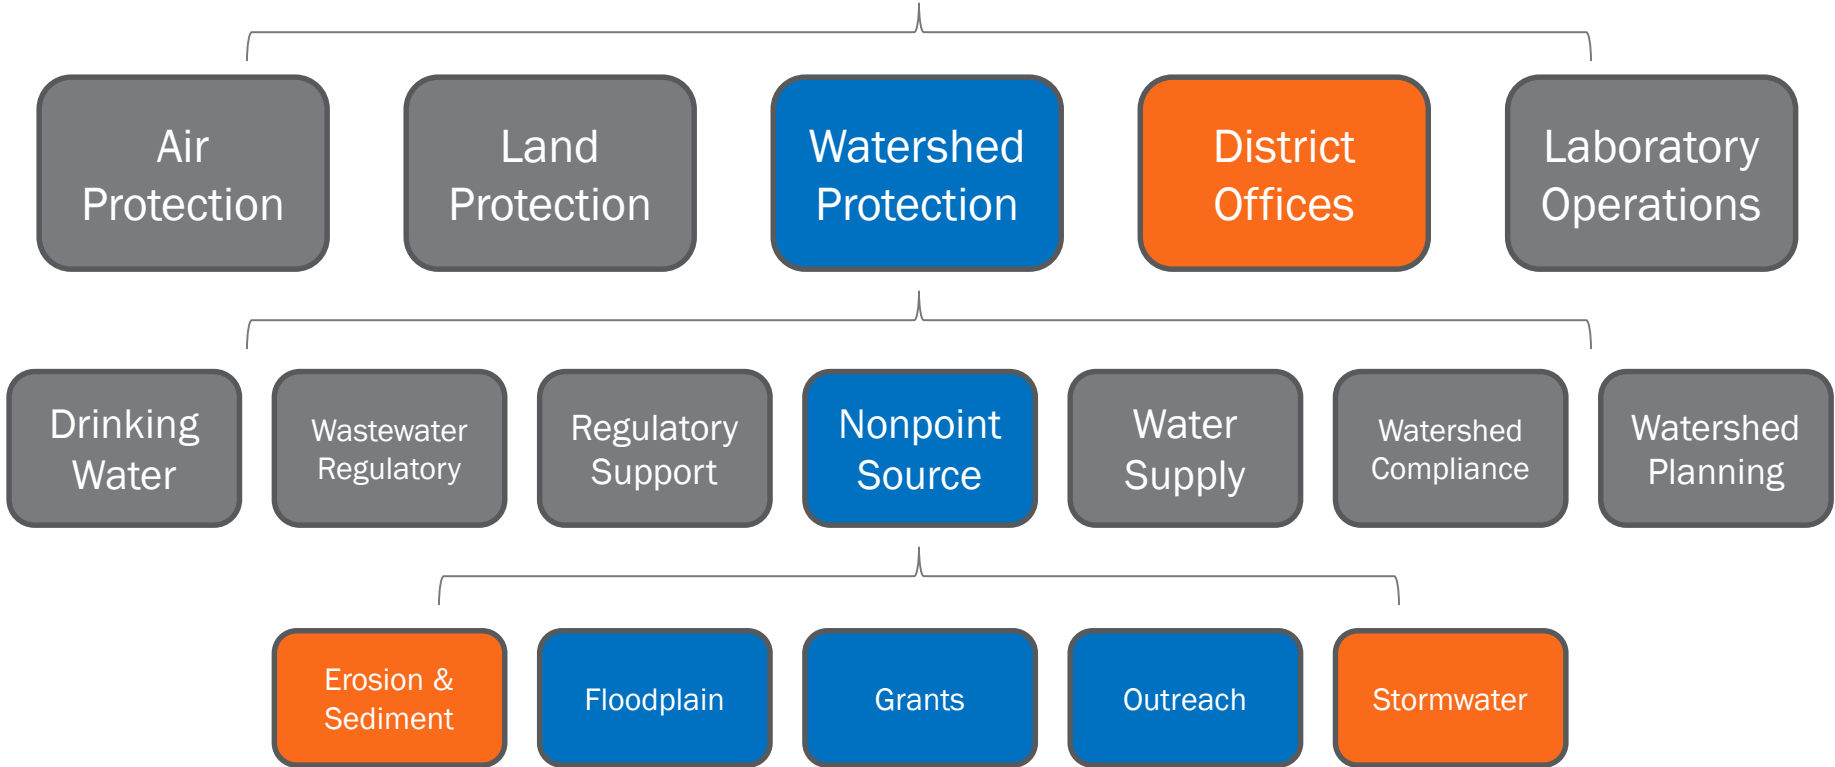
Air Protection

Land Protection

Watershed Protection

District Offices

Laboratory Operations

Drinking Water

Wastewater Regulatory

Regulatory Support

Nonpoint Source

Water Supply

Watershed Compliance

Watershed Planning

Erosion & Sediment

Floodplain

Grants

Outreach

Stormwater